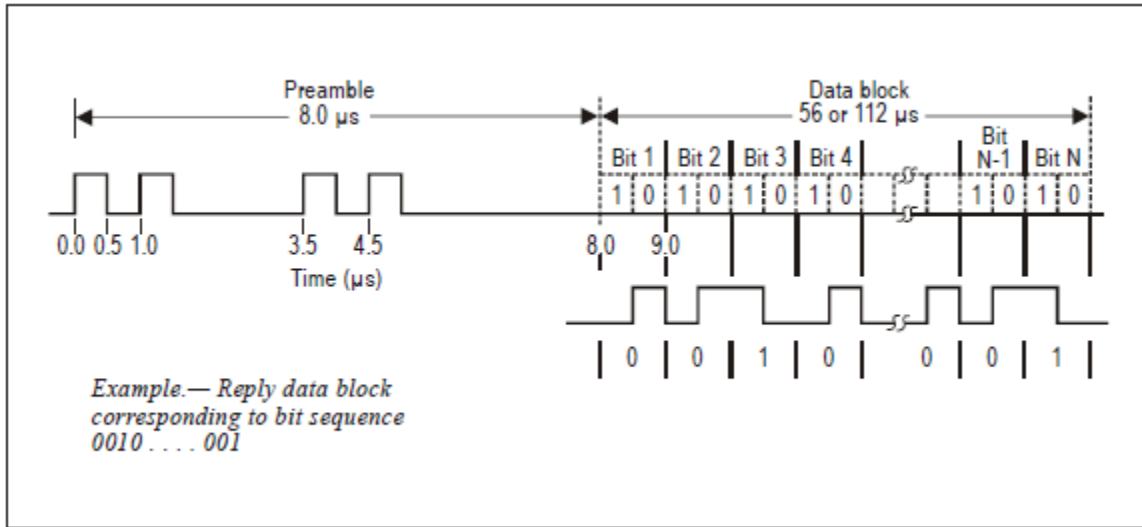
Preamble
8.0 μs

Data block
56 or 112 μs

Bit 1 | Bit 2 | Bit 3 | Bit 4 | Bit N-1 | Bit N

1 0 1 0 1 0 1 0 1 0 1 0

0.0 0.5 1.0 3.5 4.5 8.0 9.0

Time (μs)

0 0 1 0 0 0 1

Example.— Reply data block corresponding to bit sequence 0010 . . . . 001